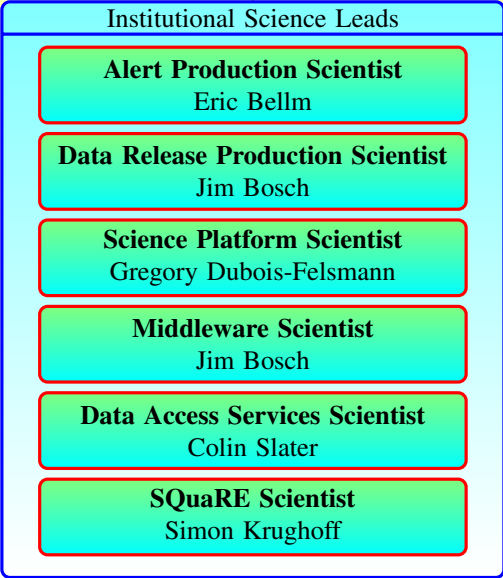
Institutional Science Leads

**Alert Production Scientist**
Eric Bellm

**Data Release Production Scientist**
Jim Bosch

**Science Platform Scientist**
Gregory Dubois-Felsmann

**Middleware Scientist**
Jim Bosch

**Data Access Services Scientist**
Colin Slater

**SQuaRE Scientist**
Simon Krughoff